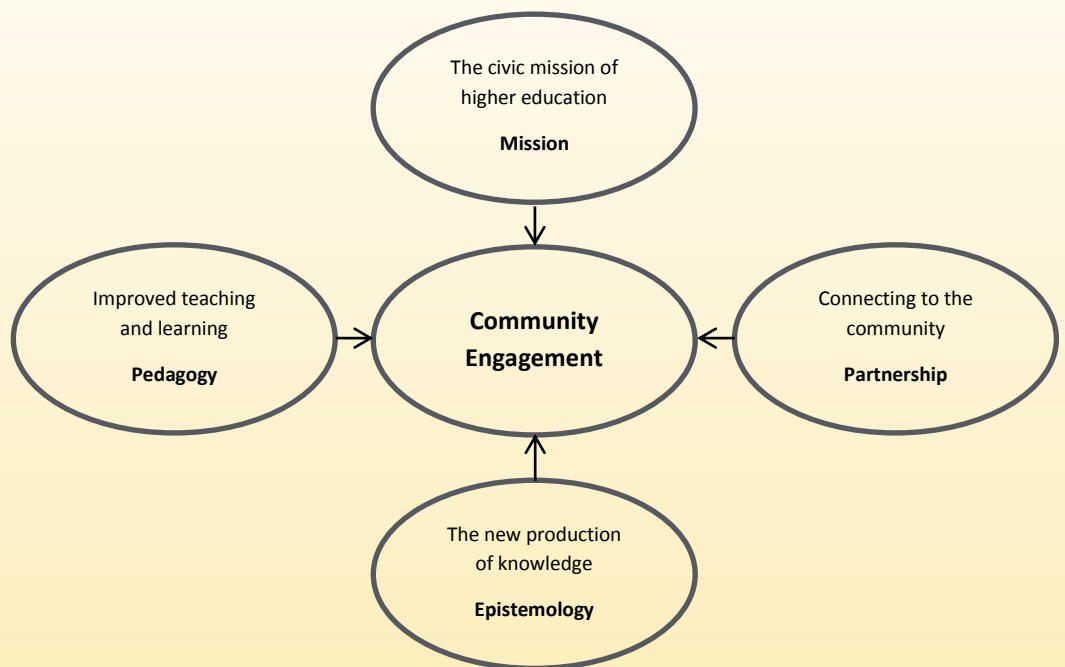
The civic mission of higher education

**Mission**

Improved teaching and learning

**Pedagogy**

**Community Engagement**

Connecting to the community

**Partnership**

The new production of knowledge

**Epistemology**